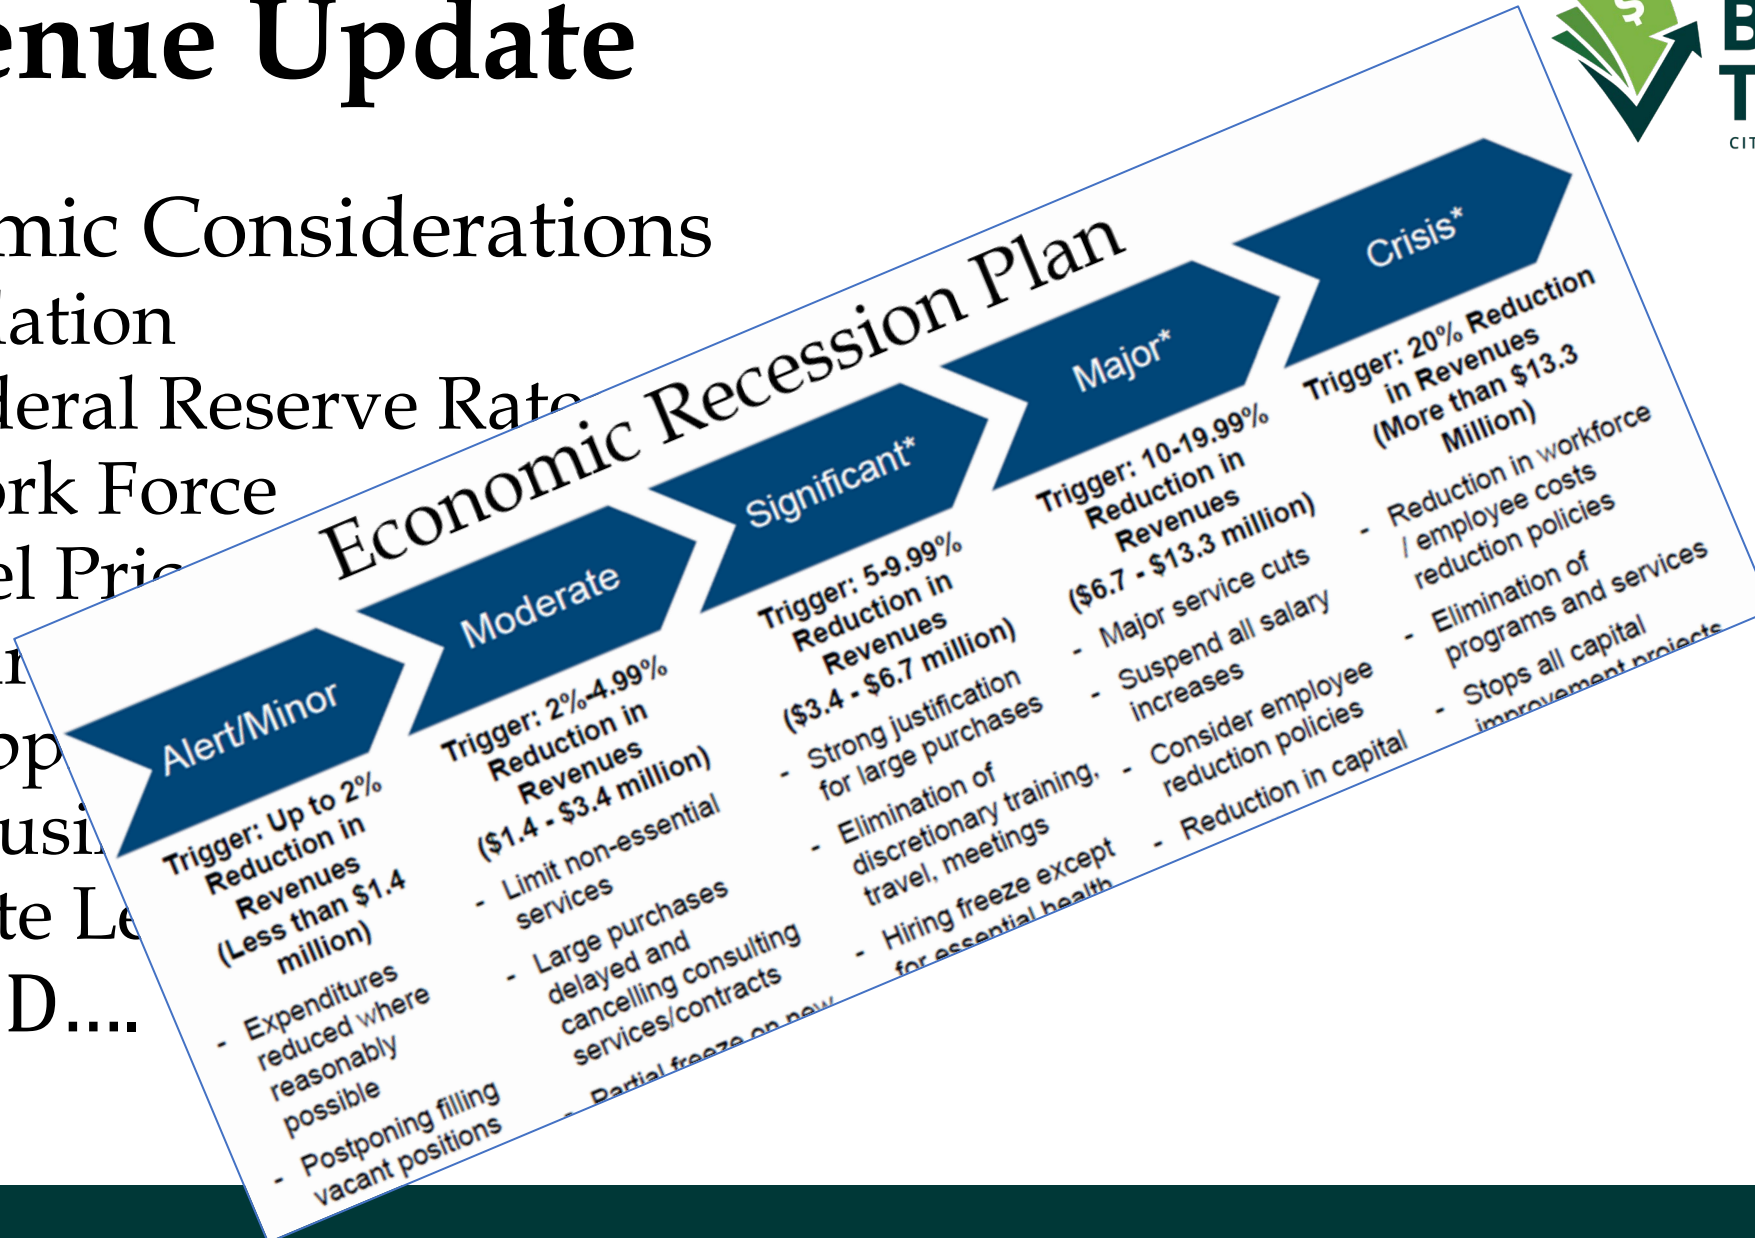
enue Update

mic Considerations
lation
deral Reserve Rate
rk Force
el Pric
r
op
usi
te Le
D....

B
T
CIT

Economic Recession Plan

Alert/Minor
Trigger: Up to 2% Reduction in Revenues (Less than $1.4 million)
- Expenditures reduced where reasonably possible
- Postponing filling vacant positions

Moderate
Trigger: 2%-4.99% Reduction in Revenues ($1.4 - $3.4 million)
- Limit non-essential services
- Large purchases delayed and cancelling consulting services/contracts
- Partial freeze on new

Significant*
Trigger: 5-9.99% Reduction in Revenues ($3.4 - $6.7 million)
- Strong justification for large purchases
- Elimination of discretionary training, travel, meetings
- Hiring freeze except for essential health

Major*
Trigger: 10-19.99% Reduction in Revenues ($6.7 - $13.3 million)
- Major service cuts
- Suspend all salary increases
- Consider employee reduction policies
- Reduction in capital

Crisis*
Trigger: 20% Reduction in Revenues (More than $13.3 Million)
- Reduction in workforce / employee costs reduction policies
- Elimination of programs and services
- Stops all capital improvement projects